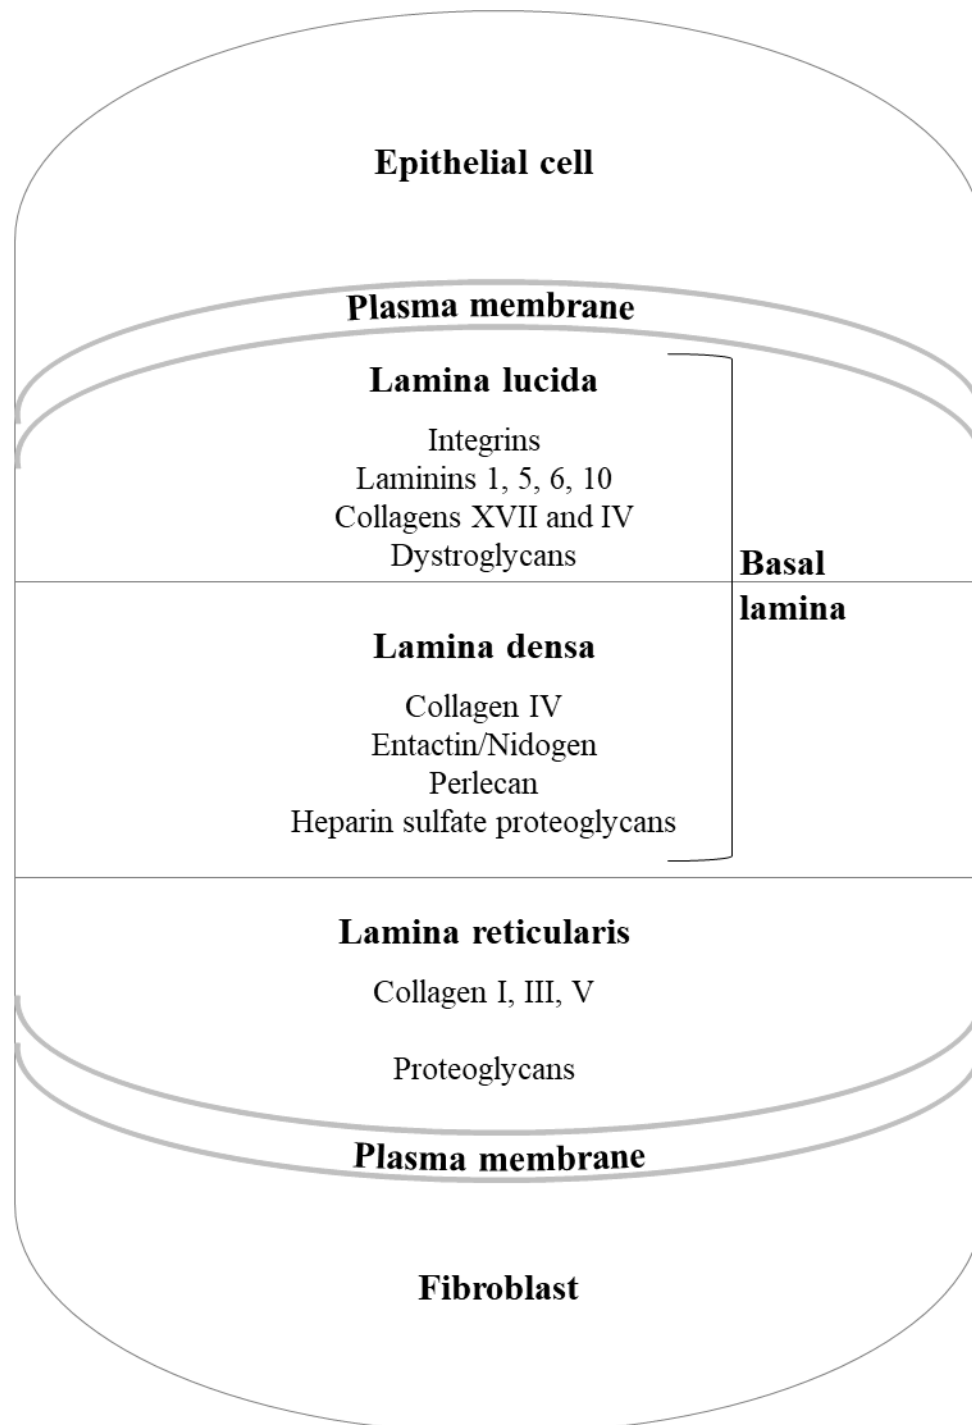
Epithelial cell

Plasma membrane

Lamina lucida

Integrins
Laminins 1, 5, 6, 10
Collagens XVII and IV
Dystroglycans

Basal lamina

Lamina densa

Collagen IV
Entactin/Nidogen
Perlecan
Heparin sulfate proteoglycans

Lamina reticularis

Collagen I, III, V

Proteoglycans

Plasma membrane

Fibroblast